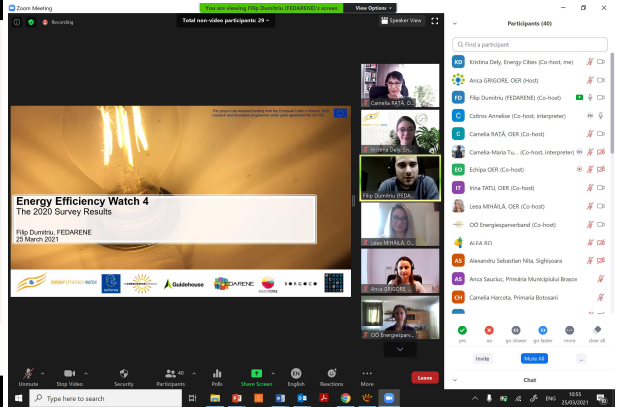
Zoom Meeting

You are viewing Filip Dumitriu (FEDARENE)'s screen

View Options

Recording

Total non-video participants: 29

Speaker View

This project has received funding from the European Union's Horizon 2020 research and innovation programme under grant agreement No 847107

Energy Efficiency Watch 4
The 2020 Survey Results

Filip Dumitriu, FEDARENE
25 March 2021

ENERGY EFFICIENCY WATCH

Guidehouse

FEDARENE

energycities

Camelia RAȚĂ, OER

Kristina Dely, En...

Filip Dumitriu (FEDA...

Ilona MIHĂILĂ, OER

Anca GRIGORE...

OÖ Energiesparv...

Participants (40)

Find a participant

KD Kristina Dely, Energy Cities (Co-host, me)

Anca GRIGORE, OER (Host)

FD Filip Dumitriu (FEDARENE) (Co-host)

C Czitrom Anneliese (Co-host, interpreter)

C Camelia RAȚĂ, OER (Co-host)

Camelia-Maria Tu... (Co-host, interpreter)

EO Echipa OER (Co-host)

IT Irina TATU, OER (Co-host)

Ilona MIHĂILĂ, OER (Co-host)

OÖ Energiesparverband (Co-host)

ALFA RO

AS Alexandru Sebastian Nita, Sighișoara

AS Anca Sauciuc, Primăria Municipiului Brașov

CH Camelia Harcota, Primaria Botosani

yes no go slower go faster more clear all

Invite Mute All

Chat

Unmute Stop Video Security Participants 40 Polls Share Screen English Reactions More Leave

Type here to search

ENG 10:55 25/03/2021